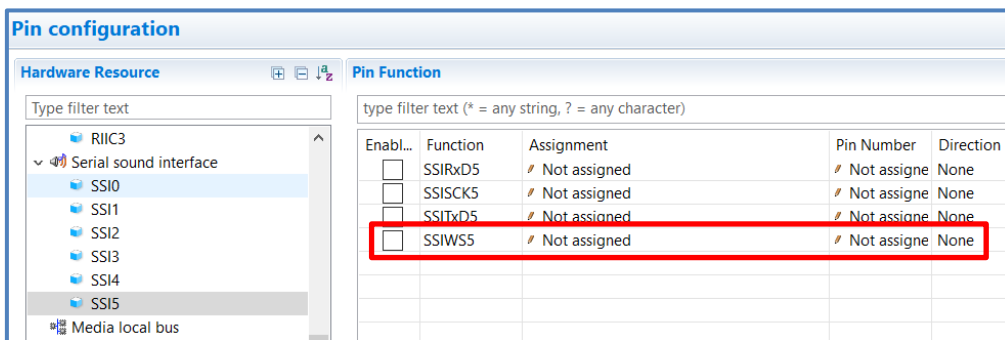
Pin configuration

Hardware Resource

Type filter text

RIIC3
Serial sound interface
SSI0
SSI1
SSI2
SSI3
SSI4
SSI5
Media local bus

Pin Function

type filter text (* = any string, ? = any character)

| Enabl... | Function | Assignment | Pin Number | Direction |
|---|---|---|---|---|
| | SSIRxD5 | Not assigned | Not assigne | None |
| | SSISCK5 | Not assigned | Not assigne | None |
| | SSITxD5 | Not assigned | Not assigne | None |
| | SSIWS5 | Not assigned | Not assigne | None |